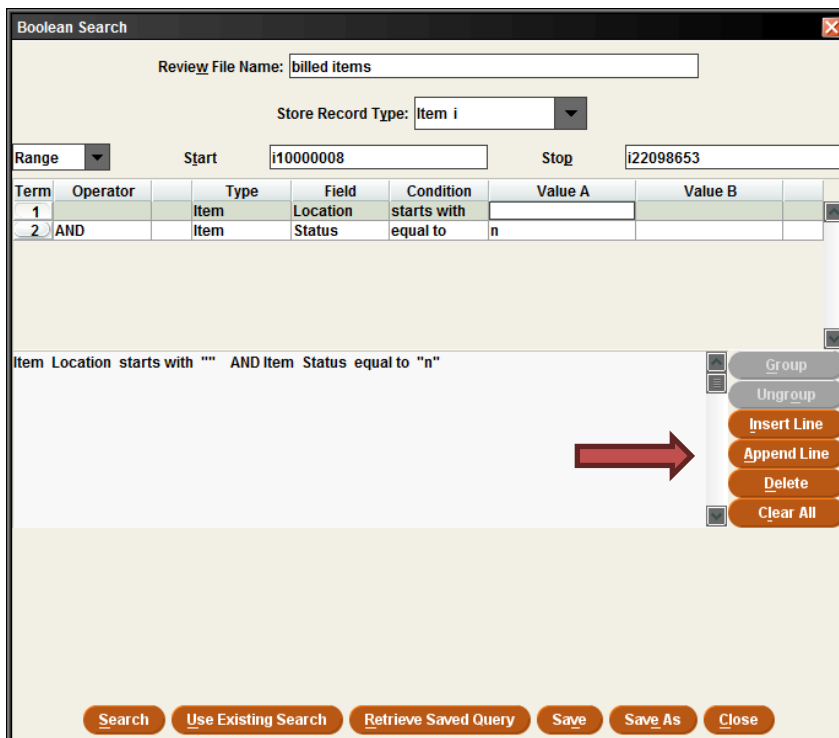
Boolean Search

Review File Name: billed items

Store Record Type: Item i

Range

Start i10000008

Stop i22098653

| Term | Operator | | Type | Field | Condition | Value A | Value B | |
|---|---|---|---|---|---|---|---|---|
| 1 | | | Item | Location | starts with | | | |
| 2 | AND | | Item | Status | equal to | n | | |

Item Location starts with "" AND Item Status equal to "n"

Group
Ungroup
Insert Line
Append Line
Delete
Clear All

Search Use Existing Search Retrieve Saved Query Save Save As Close